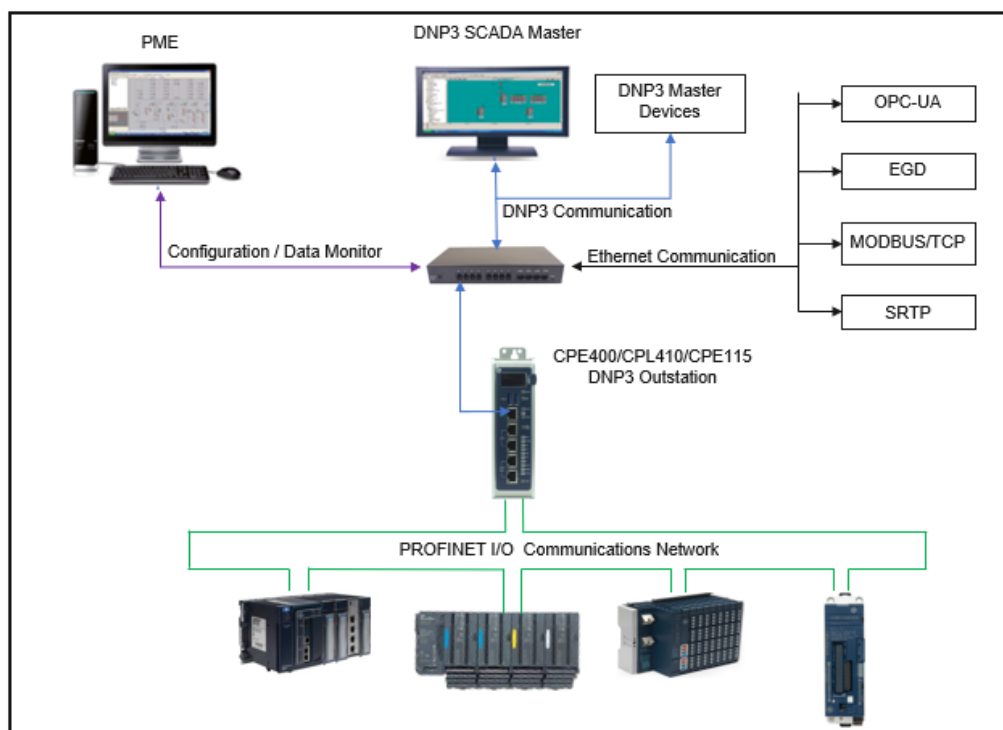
PME

DNP3 SCADA Master

DNP3 Master Devices

OPC-UA

EGD

MODBUS/TCP

SRTP

DNP3 Communication

Configuration / Data Monitor

Ethernet Communication

CPE400/CPL410/CPE115
DNP3 Outstation

PROFINET I/O Communications Network